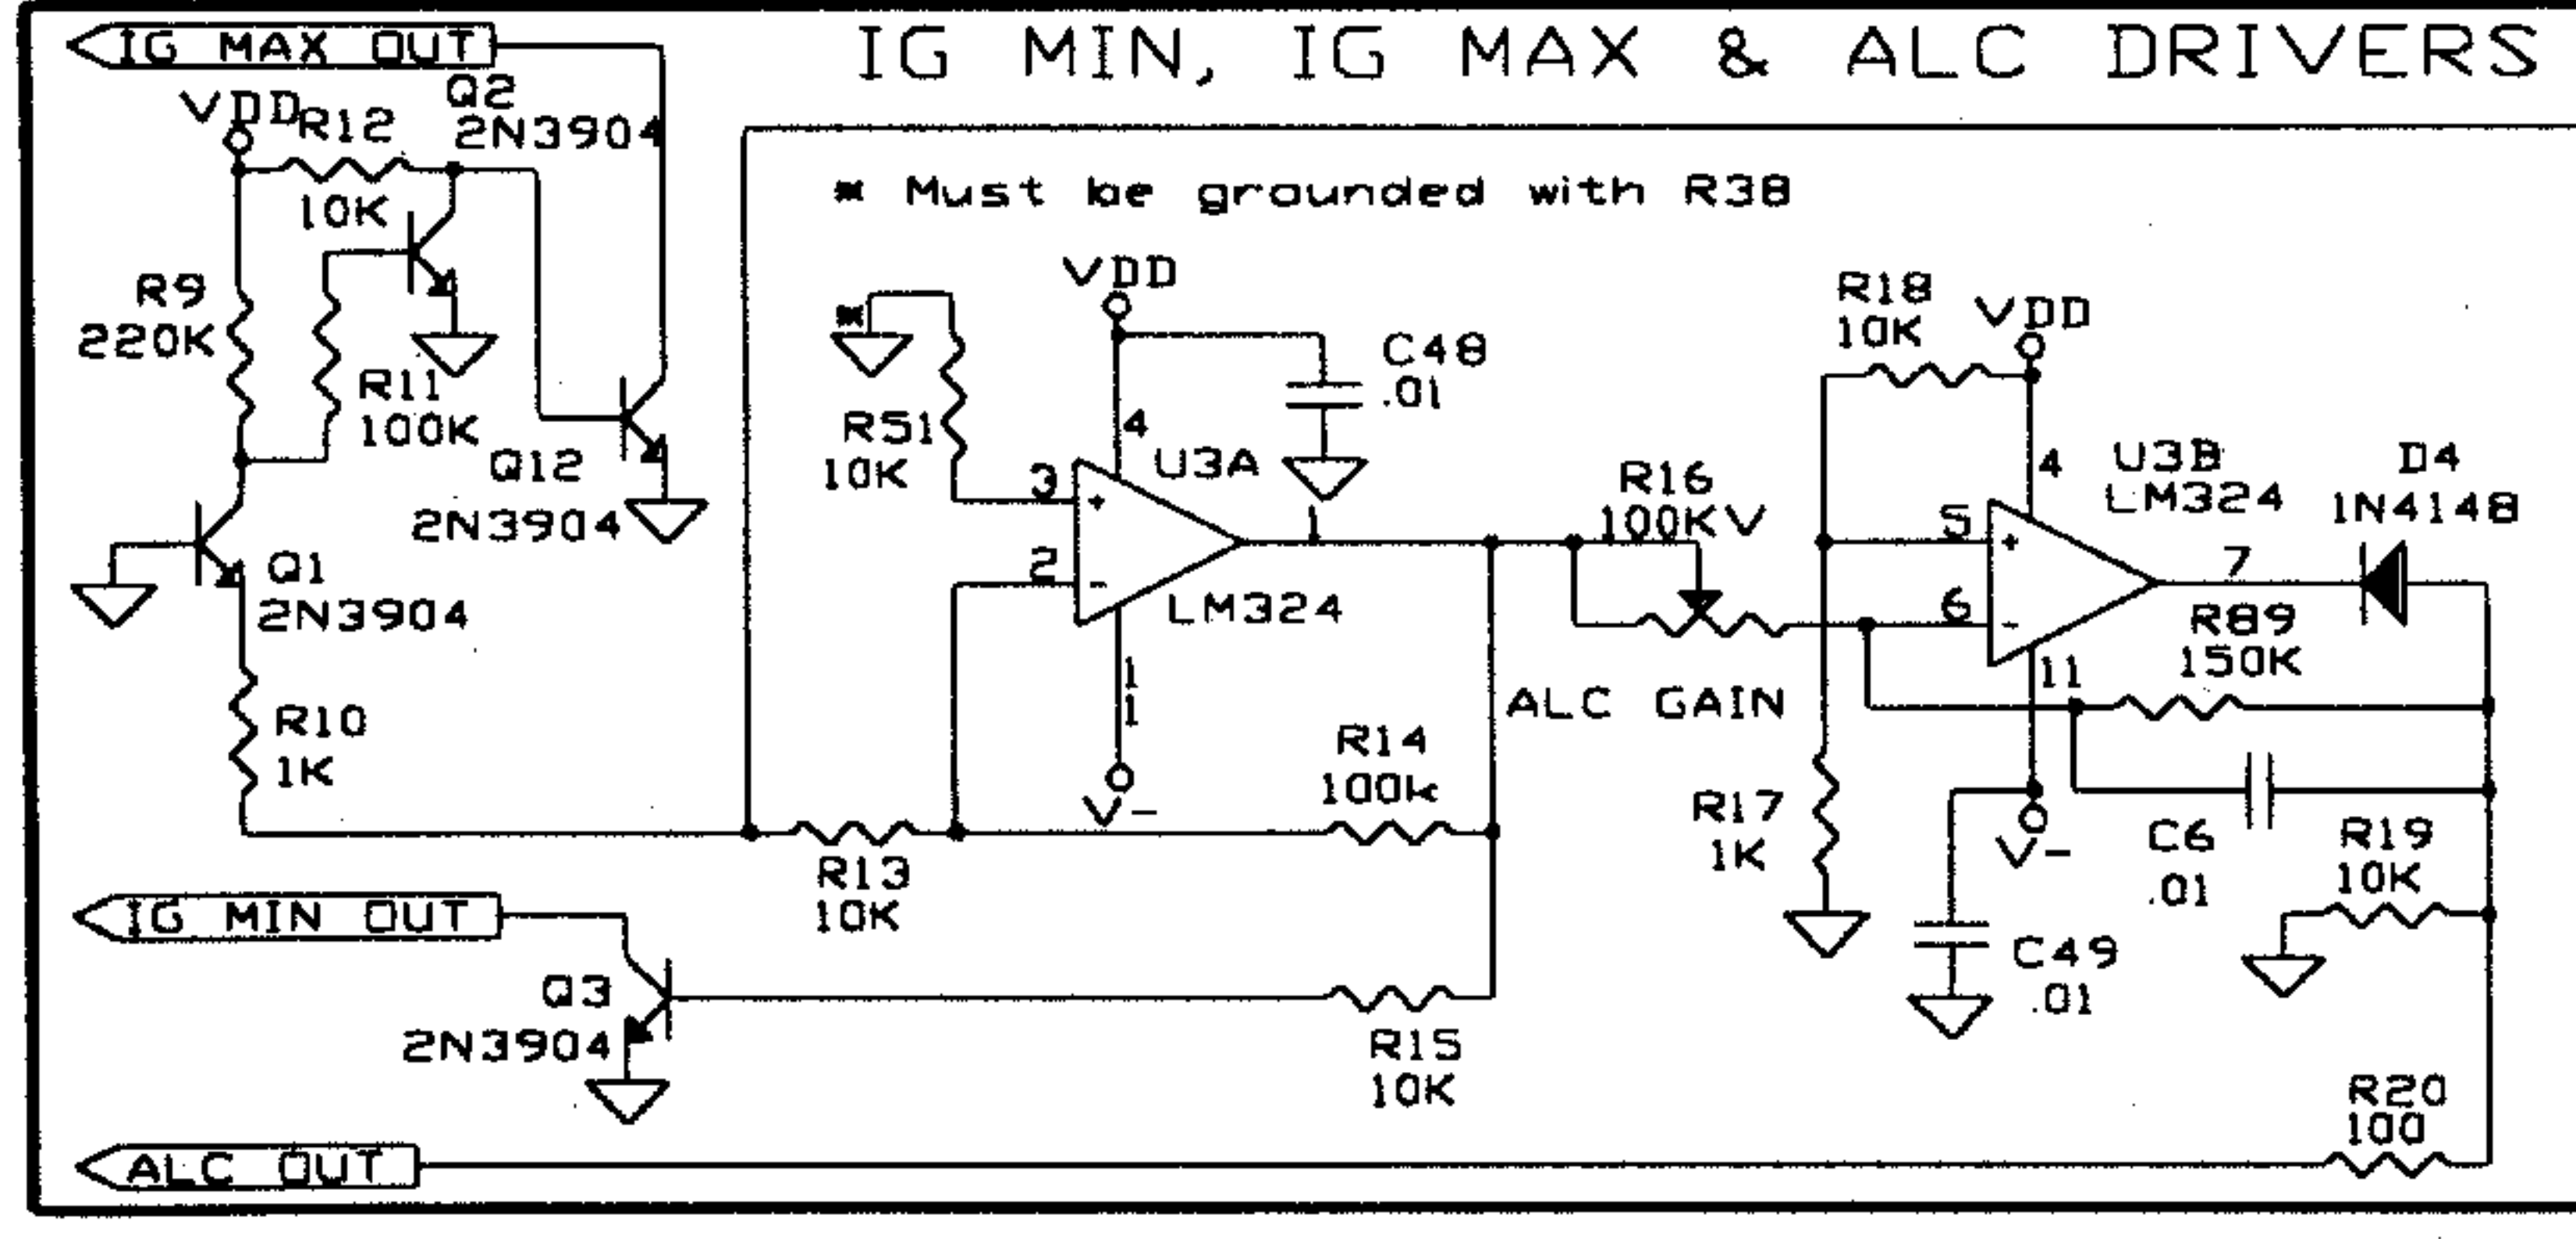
IG MAX OUT

IG MIN, IG MAX & ALC DRIVERS

VDD R12 10K

Q2 2N3904

* Must be grounded with R38

R9 220K

R11 100K

Q12 2N3904

Q1 2N3904

R10 1K

VDD

*

R51 10K

3 + 2 -

4

U3A

LM324

1

11

V-

C48 .01

R14 100k

R13 10K

R16 100KV

ALC GAIN

R18 10K

VDD

4

5 + 6 -

U3B LM324

7

11

D4 1N4148

R89 150K

R17 1K

V-

C6 .01

C49 .01

R19 10K

IG MIN OUT

Q3 2N3904

R15 10K

R20 100

ALC OUT